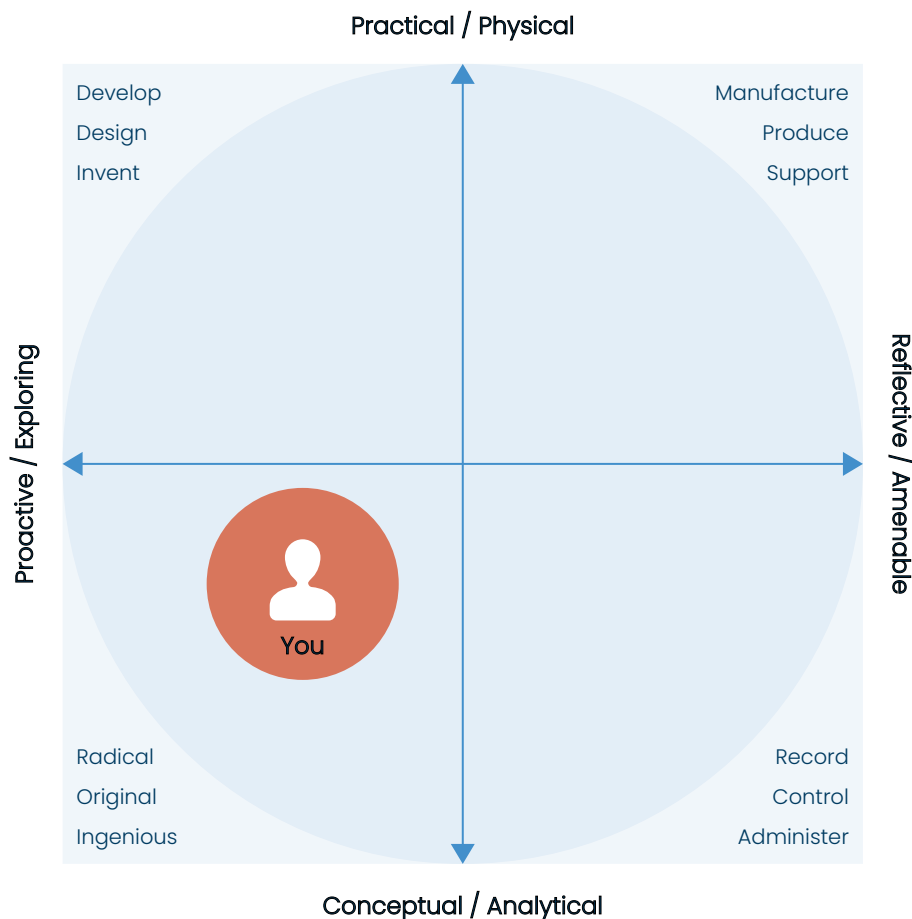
Practical / Physical

Develop
Design
Invent

Manufacture
Produce
Support

Proactive / Exploring

Reflective / Amenable

You

Radical
Original
Ingenious

Record
Control
Administer

Conceptual / Analytical